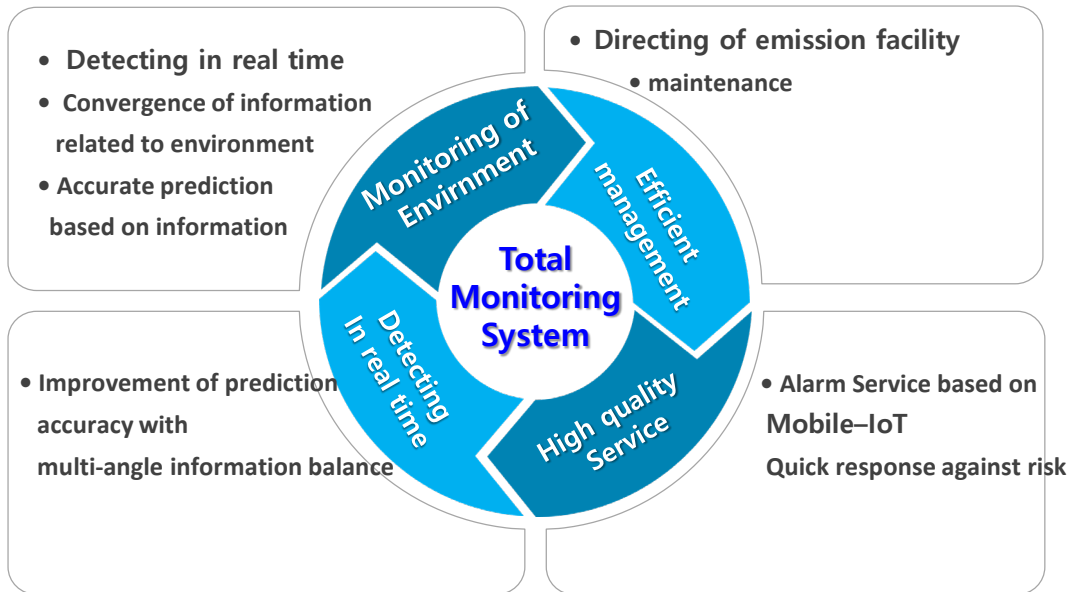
• Detecting in real time
• Convergence of information related to environment
• Accurate prediction based on information

• Directing of emission facility
• maintenance

Monitoring of Envirnment

Efficient management

Total Monitoring System

Detecting In real time

High quality Service

• Improvement of prediction accuracy with multi-angle information balance

• Alarm Service based on Mobile–IoT
Quick response against risk